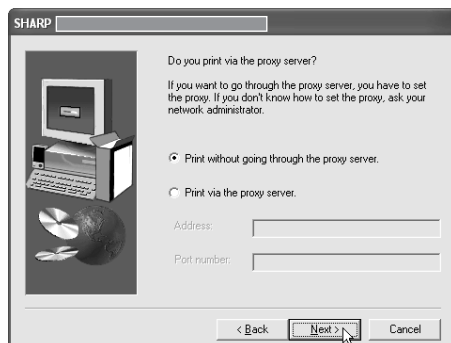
SHARP

Do you print via the proxy server?

If you want to go through the proxy server, you have to set the proxy. If you don't know how to set the proxy, ask your network administrator.

Print without going through the proxy server.

Print via the proxy server.

Address:

Port number:

< Back

Next >

Cancel